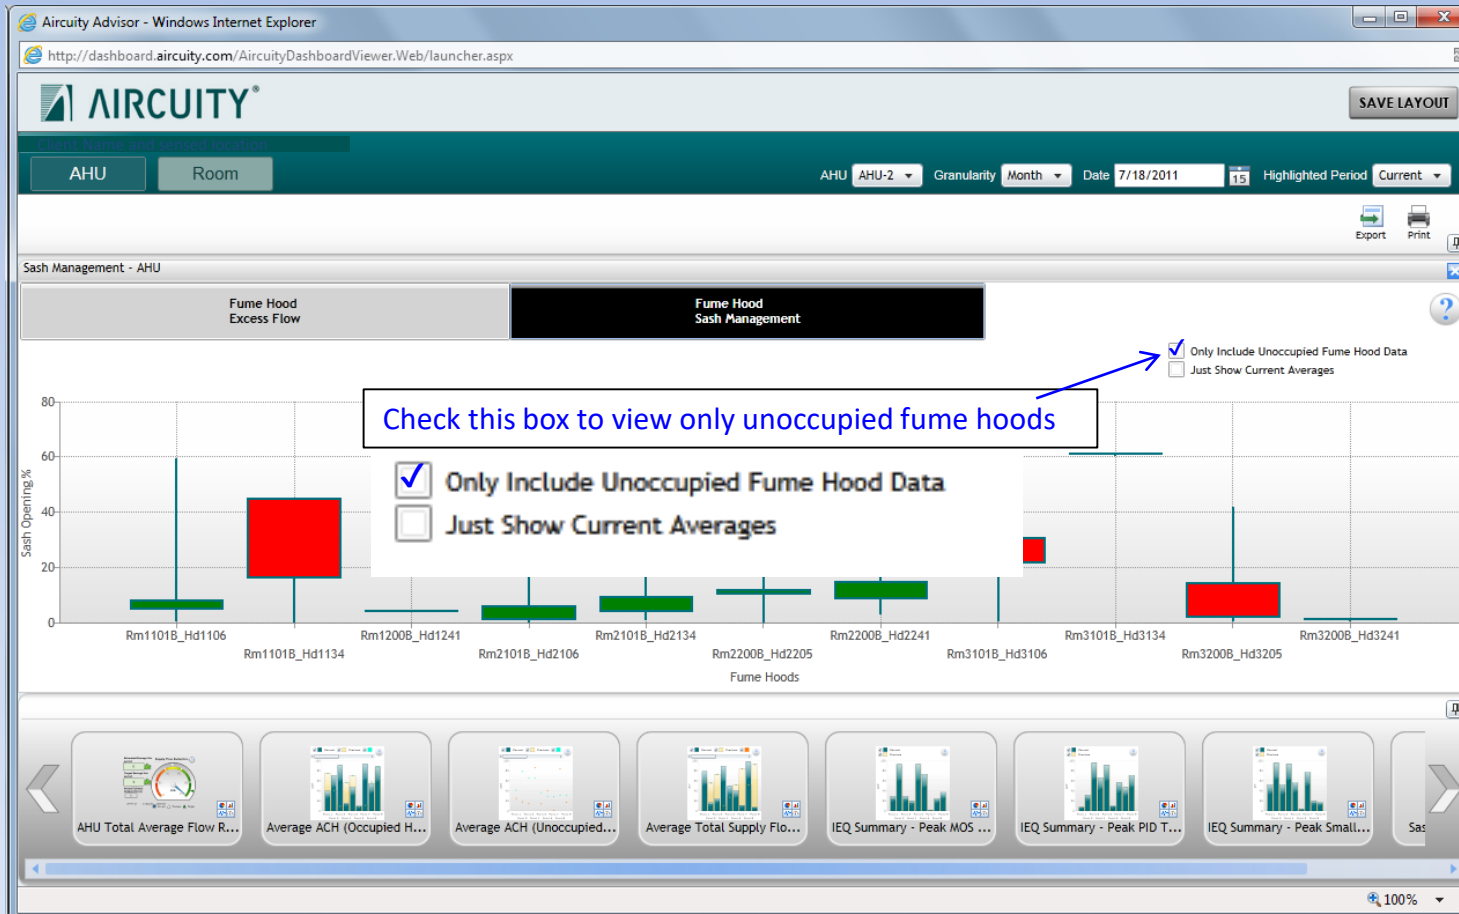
Aircuity Advisor - Windows Internet Explorer

http://dashboard.aircuity.com/AircuityDashboardViewer.Web/launcher.aspx

AIRCUITY

SAVE LAYOUT

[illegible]

AHU Room

AHU AHU-2 Granularity Month Date 7/18/2011 15 Highlighted Period Current

Export Print

Sash Management - AHU

Fume Hood Excess Flow

Fume Hood Sash Management

Only Include Unoccupied Fume Hood Data
Just Show Current Averages

Check this box to view only unoccupied fume hoods

Only Include Unoccupied Fume Hood Data
Just Show Current Averages

80
60
40
20
0

Sash Opening %

Rm1101B_Hd1106
Rm1101B_Hd1134
Rm1200B_Hd1241
Rm2101B_Hd2106
Rm2101B_Hd2134
Rm2200B_Hd2205
Rm2200B_Hd2241
Rm3101B_Hd3106
Rm3101B_Hd3134
Rm3200B_Hd3205
Rm3200B_Hd3241

Fume Hoods

AHU Total Average Flow R...
Average ACH (Occupied H...
Average ACH (Unoccupied...
Average Total Supply Flo...
IEQ Summary - Peak MOS ...
IEQ Summary - Peak PID T...
IEQ Summary - Peak Small...
Sas

100%